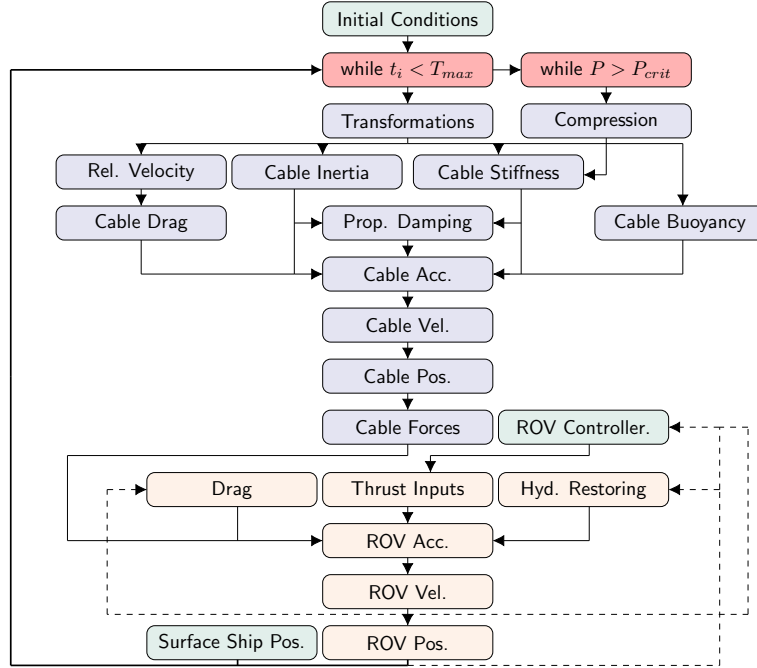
Initial Conditions

while $t_i < T_{max}$

while $P > P_{crit}$

Transformations

Compression

Rel. Velocity

Cable Inertia

Cable Stiffness

Cable Drag

Prop. Damping

Cable Buoyancy

Cable Acc.

Cable Vel.

Cable Pos.

Cable Forces

ROV Controller.

Drag

Thrust Inputs

Hyd. Restoring

ROV Acc.

ROV Vel.

Surface Ship Pos.

ROV Pos.